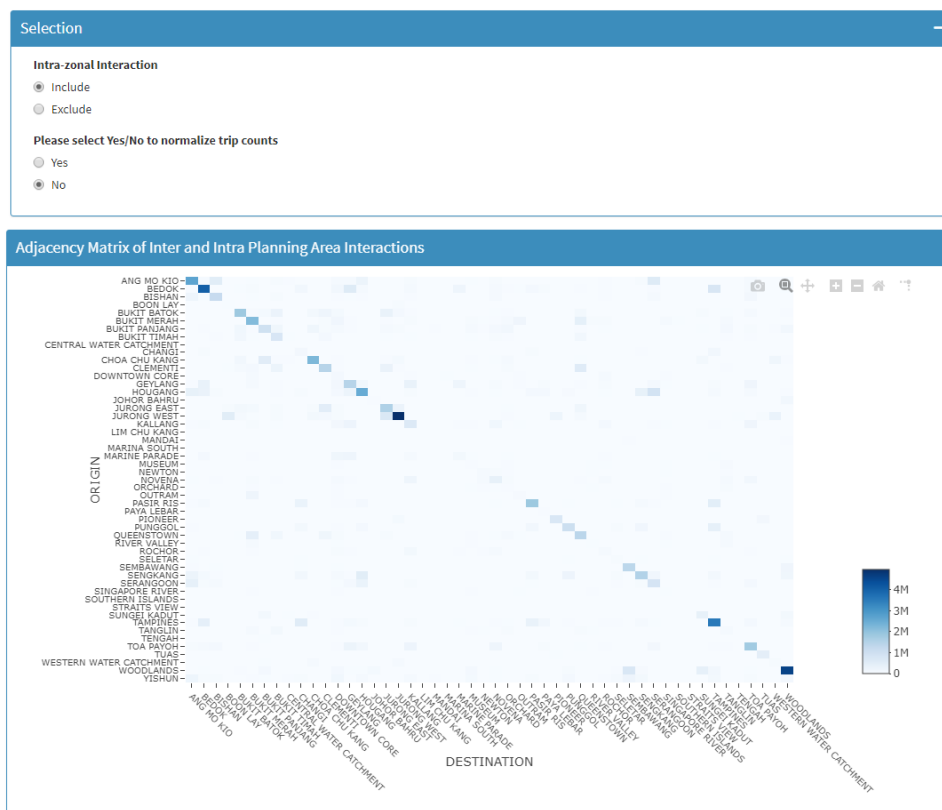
Selection

Intra-zonal Interaction

Include

Exclude

Please select Yes/No to normalize trip counts

Yes

No

Adjacency Matrix of Inter and Intra Planning Area Interactions

ORIGIN

ANG MO KIO
BEDOK
BISHAN
BOON LAY
BUKIT BATOK
BUKIT MERAH
BUKIT PANJANG
BUKIT TIMAH
CENTRAL WATER CATCHMENT
CHANGI
CHOA CHU KANG
CLEMENTI
DOWNTOWN CORE
GEYLANG
HOUGANG
JOHOR BAHRU
JURONG EAST
JURONG WEST
KALLANG
LIM CHU KANG
MANDAI
MARINA SOUTH
MARINE PARADE
MUSEUM
NEWTON
NOVENA
ORCHARD
OUTRAM
PASIR RIS
PAYA LEBAR
PIONEER
PUNGGOL
QUEENSTOWN
RIVER VALLEY
ROCHOR
SELETAR
SEMBAWANG
SENGKANG
SERANGOON
SINGAPORE RIVER
SOUTHERN ISLANDS
STRAITS VIEW
SUNGEI KADUT
TAMPINES
TANGLIN
TENGAH
TOA PAYOH
TUAS
WESTERN WATER CATCHMENT
WOODLANDS
YISHUN

ANG MO KIO
BEDOK
BISHAN
BOON LAY
BUKIT BATOK
BUKIT MERAH
BUKIT PANJANG
BUKIT TIMAH
CENTRAL WATER CATCHMENT
CHANGI
CHOA CHU KANG
CLEMENTI
DOWNTOWN CORE
GEYLANG
HOUGANG
JOHOR BAHRU
JURONG EAST
JURONG WEST
KALLANG
LIM CHU KANG
MANDAI
MARINA SOUTH
MARINE PARADE
MUSEUM
NEWTON
NOVENA
ORCHARD
OUTRAM
PASIR RIS
PAYA LEBAR
PIONEER
PUNGGOL
QUEENSTOWN
RIVER VALLEY
ROCHOR
SELETAR
SEMBAWANG
SENGKANG
SERANGOON
SINGAPORE RIVER
SOUTHERN ISLANDS
STRAITS VIEW
SUNGEI KADUT
TAMPINES
TANGLIN
TENGAH
TOA PAYOH
TUAS
WESTERN WATER CATCHMENT
WOODLANDS

DESTINATION

4M
3M
2M
1M
0